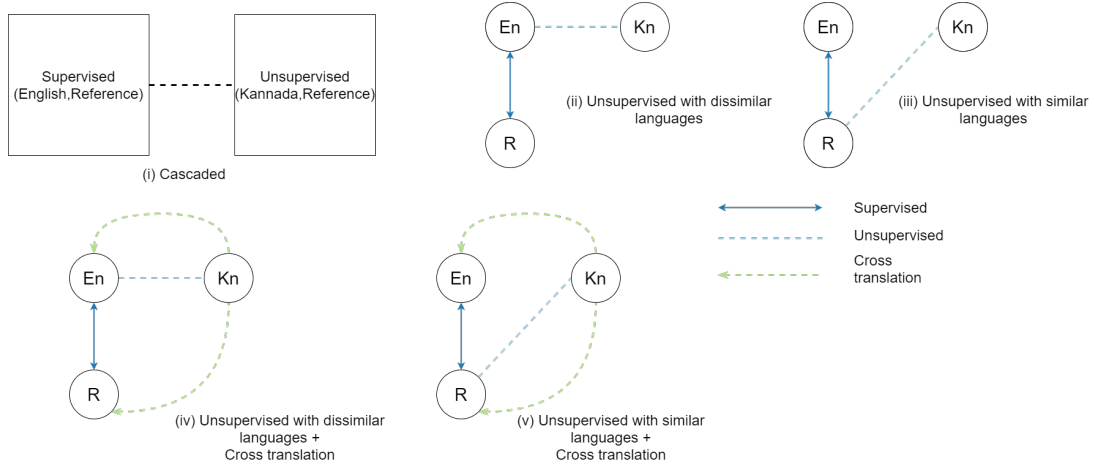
Supervised
(English,Reference)

Unsupervised
(Kannada,Reference)

(i) Cascaded

En

Kn

R

(ii) Unsupervised with dissimilar languages

En

Kn

R

(iii) Unsupervised with similar languages

En

Kn

R

(iv) Unsupervised with dissimilar languages + Cross translation

En

Kn

R

(v) Unsupervised with similar languages + Cross translation

Supervised

Unsupervised

Cross translation